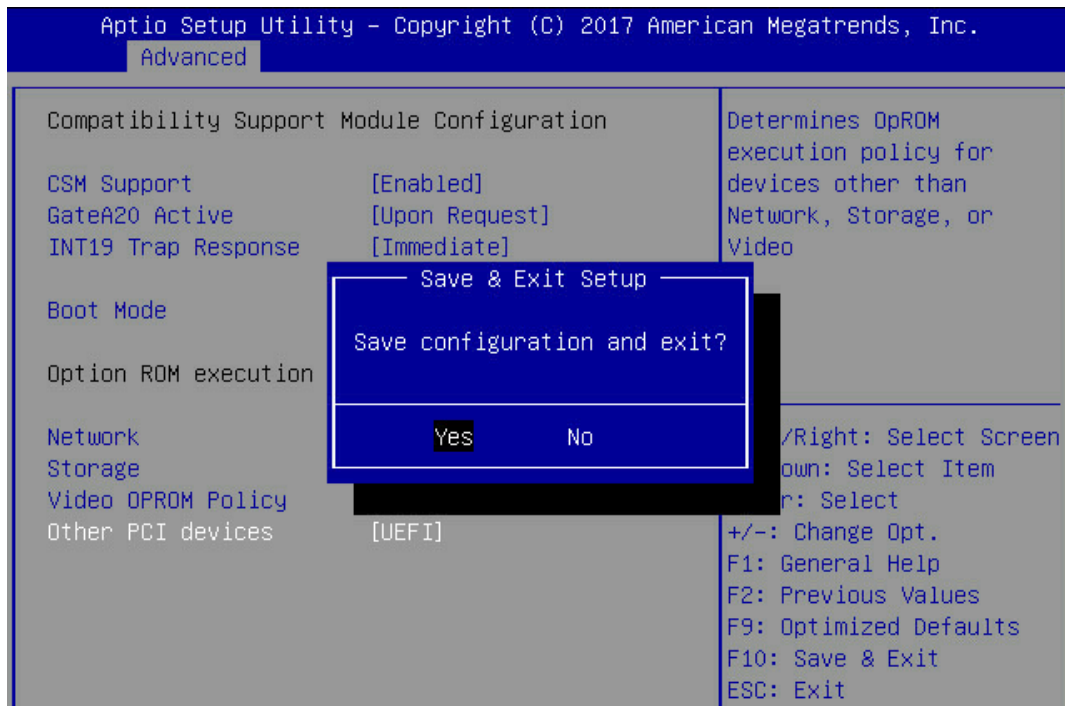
Aptio Setup Utility – Copyright (C) 2017 American Megatrends, Inc.
Advanced

Compatibility Support Module Configuration

CSM Support [Enabled]
GateA20 Active [Upon Request]
INT19 Trap Response [Immediate]

Boot Mode

Option ROM execution

Network
Storage
Video OPROM Policy
Other PCI devices [UEFI]

Save & Exit Setup

Save configuration and exit?

Yes No

Determines OpROM execution policy for devices other than Network, Storage, or Video

/Right: Select Screen
own: Select Item
r: Select
+/-: Change Opt.
F1: General Help
F2: Previous Values
F9: Optimized Defaults
F10: Save & Exit
ESC: Exit